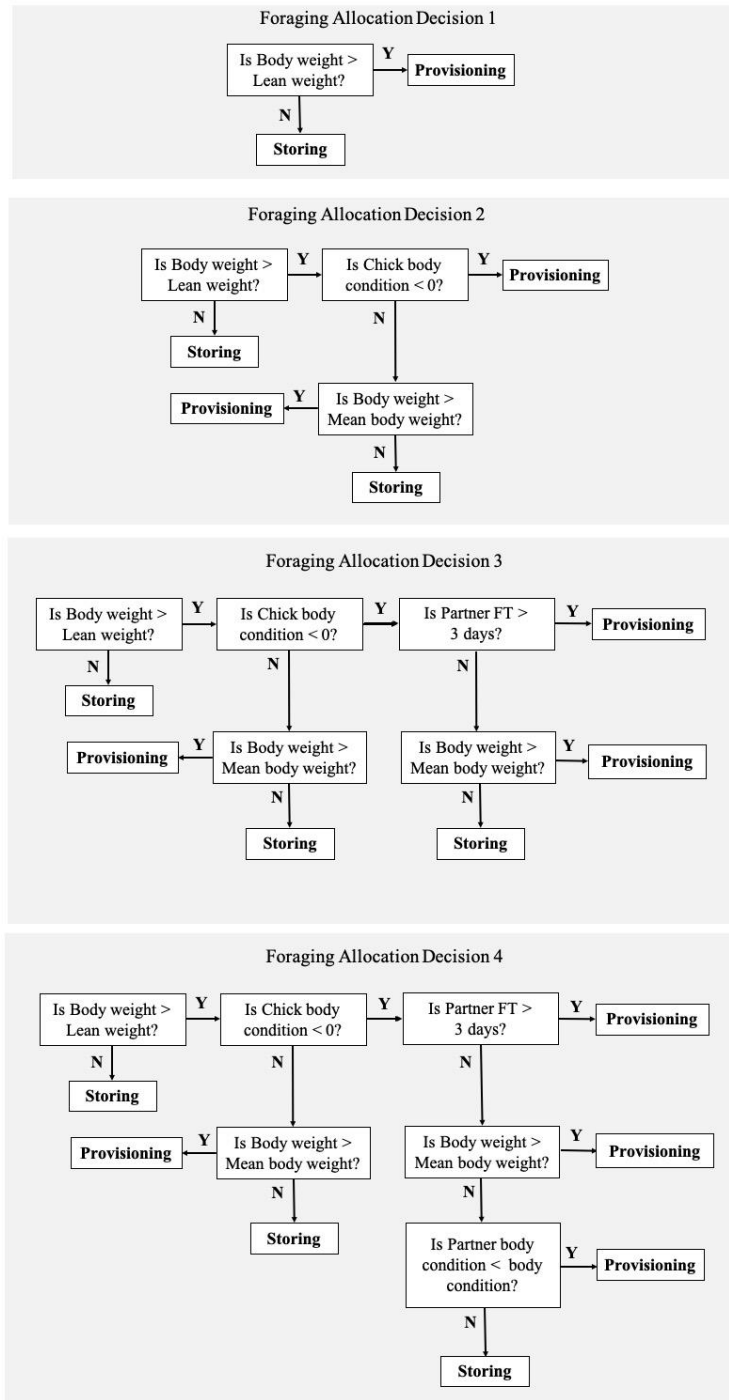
Foraging Allocation Decision 1

Is Body weight > Lean weight?

Y

Provisioning

N

Storing

Foraging Allocation Decision 2

Is Body weight > Lean weight?

Y

Is Chick body condition < 0?

Y

Provisioning

N

Storing

N

Provisioning

Y

Is Body weight > Mean body weight?

N

Storing

Foraging Allocation Decision 3

Is Body weight > Lean weight?

Y

Is Chick body condition < 0?

Y

Is Partner FT > 3 days?

Y

Provisioning

N

Storing

N

N

Provisioning

Y

Is Body weight > Mean body weight?

Is Body weight > Mean body weight?

Y

Provisioning

N

N

Storing

Storing

Foraging Allocation Decision 4

Is Body weight > Lean weight?

Y

Is Chick body condition < 0?

Y

Is Partner FT > 3 days?

Y

Provisioning

N

Storing

N

N

Provisioning

Y

Is Body weight > Mean body weight?

Is Body weight > Mean body weight?

Y

Provisioning

N

N

Storing

Is Partner body condition < body condition?

Y

Provisioning

N

Storing